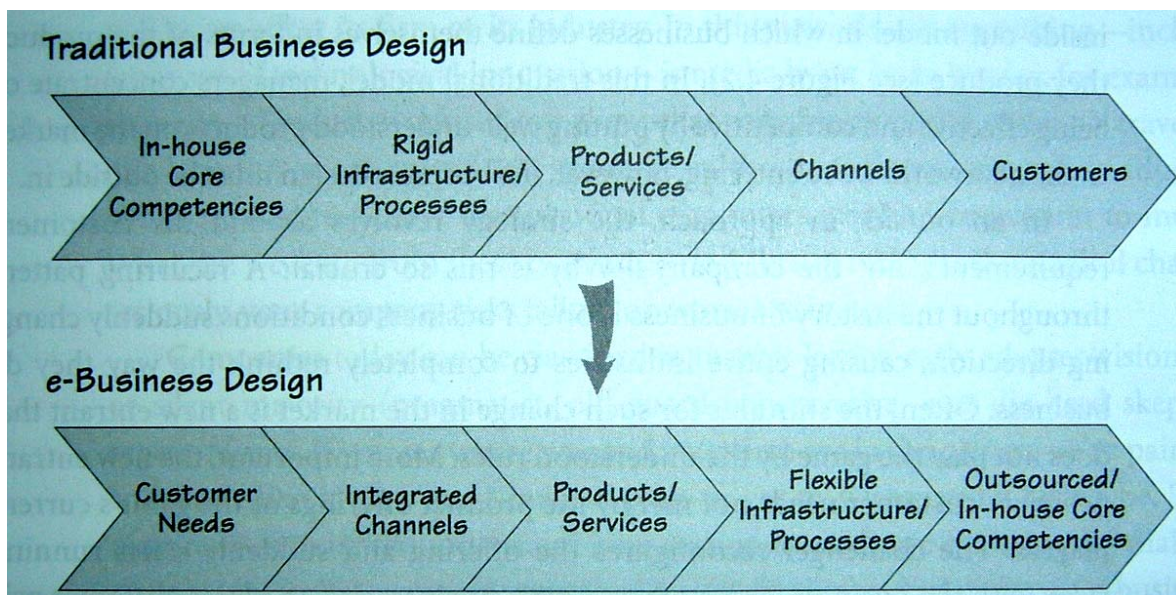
Traditional Business Design

In-house Core Competencies

Rigid Infrastructure/ Processes

Products/ Services

Channels

Customers

e-Business Design

Customer Needs

Integrated Channels

Products/ Services

Flexible Infrastructure/ Processes

Outsourced/ In-house Core Competencies